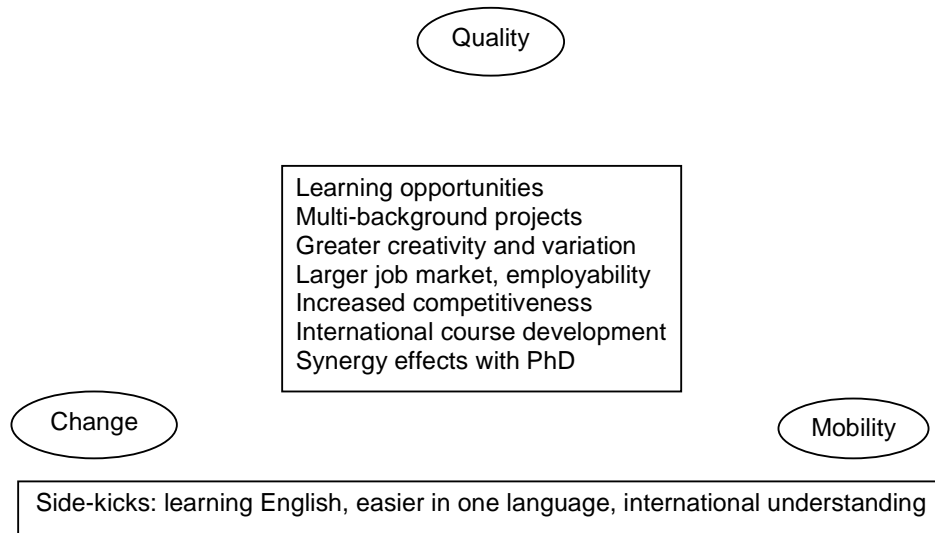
Quality

Learning opportunities
Multi-background projects
Greater creativity and variation
Larger job market, employability
Increased competitiveness
International course development
Synergy effects with PhD

Change

Mobility

Side-kicks: learning English, easier in one language, international understanding